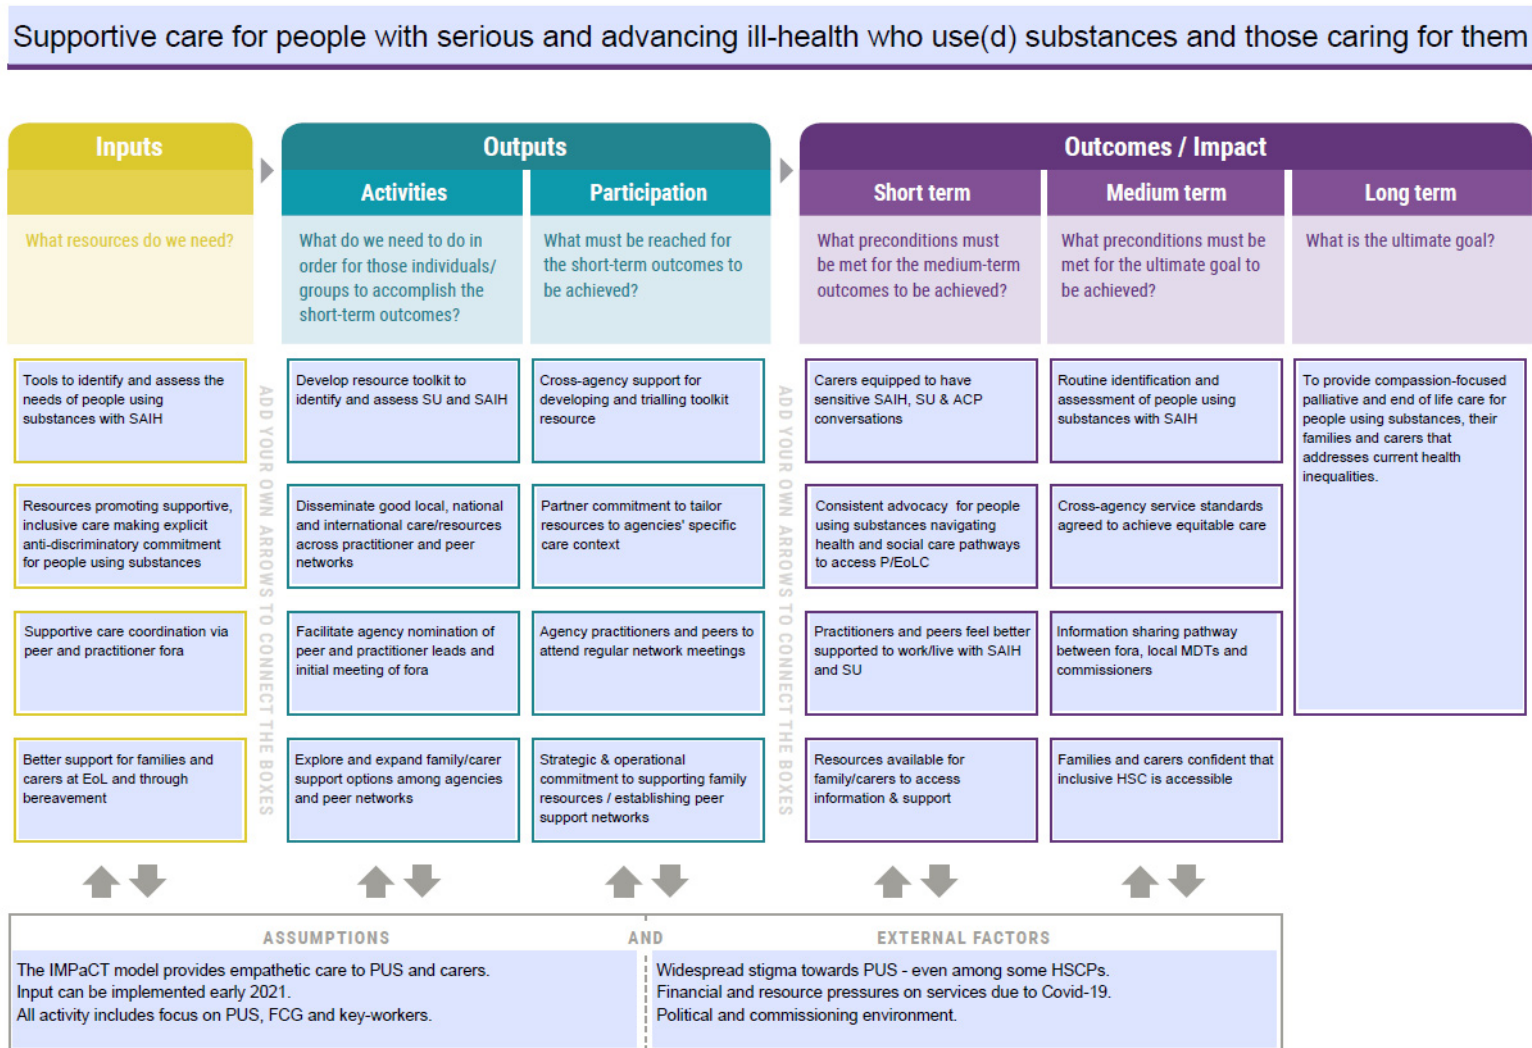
Supportive care for people with serious and advancing ill-health who use(d) substances and those caring for them

Inputs

What resources do we need?

Tools to identify and assess the needs of people using substances with SAIH

Resources promoting supportive, inclusive care making explicit anti-discriminatory commitment for people using substances

Supportive care coordination via peer and practitioner fora

Better support for families and carers at EoL and through bereavement

ADD YOUR OWN ARROWS TO CONNECT THE BOXES

Outputs

Activities

What do we need to do in order for those individuals/ groups to accomplish the short-term outcomes?

Develop resource toolkit to identify and assess SU and SAIH

Disseminate good local, national and international care/resources across practitioner and peer networks

Facilitate agency nomination of peer and practitioner leads and initial meeting of fora

Explore and expand family/carer support options among agencies and peer networks

Participation

What must be reached for the short-term outcomes to be achieved?

Cross-agency support for developing and trialling toolkit resource

Partner commitment to tailor resources to agencies' specific care context

Agency practitioners and peers to attend regular network meetings

Strategic & operational commitment to supporting family resources / establishing peer support networks

ADD YOUR OWN ARROWS TO CONNECT THE BOXES

Outcomes / Impact

Short term

What preconditions must be met for the medium-term outcomes to be achieved?

Carers equipped to have sensitive SAIH, SU & ACP conversations

Consistent advocacy for people using substances navigating health and social care pathways to access P/EoLC

Practitioners and peers feel better supported to work/live with SAIH and SU

Resources available for family/carers to access information & support

Medium term

What preconditions must be met for the ultimate goal to be achieved?

Routine identification and assessment of people using substances with SAIH

Cross-agency service standards agreed to achieve equitable care

Information sharing pathway between fora, local MDTs and commissioners

Families and carers confident that inclusive HSC is accessible

Long term

What is the ultimate goal?

To provide compassion-focused palliative and end of life care for people using substances, their families and carers that addresses current health inequalities.

ASSUMPTIONS

The IMPaCT model provides empathetic care to PUS and carers.
Input can be implemented early 2021.
All activity includes focus on PUS, FCG and key-workers.

AND

EXTERNAL FACTORS

Widespread stigma towards PUS - even among some HSCPs.
Financial and resource pressures on services due to Covid-19.
Political and commissioning environment.